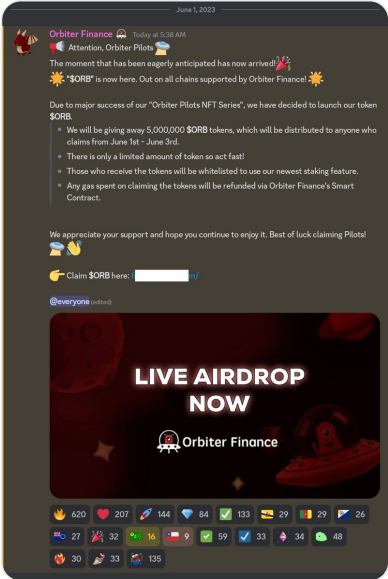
June 1, 2023

Orbiter Finance Today at 5:38 AM

Attention, Orbiter Pilots

The moment that has been eagerly anticipated has now arrived!

"$ORB" is now here. Out on all chains supported by Orbiter Finance!

Due to major success of our "Orbiter Pilots NFT Series", we have decided to launch our token $ORB.

- We will be giving away 5,000,000 $ORB tokens, which will be distributed to anyone who claims from June 1st - June 3rd.
- There is only a limited amount of token so act fast!
- Those who receive the tokens will be whitelisted to use our newest staking feature.
- Any gas spent on claiming the tokens will be refunded via Orbiter Finance's Smart Contract.

We appreciate your support and hope you continue to enjoy it. Best of luck claiming Pilots!

Claim $ORB here: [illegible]m/

@everyone (edited)

LIVE AIRDROP NOW

Orbiter Finance

620 207 144 84 133 29 29 26 27 32 16 9 59 33 34 48 30 33 135